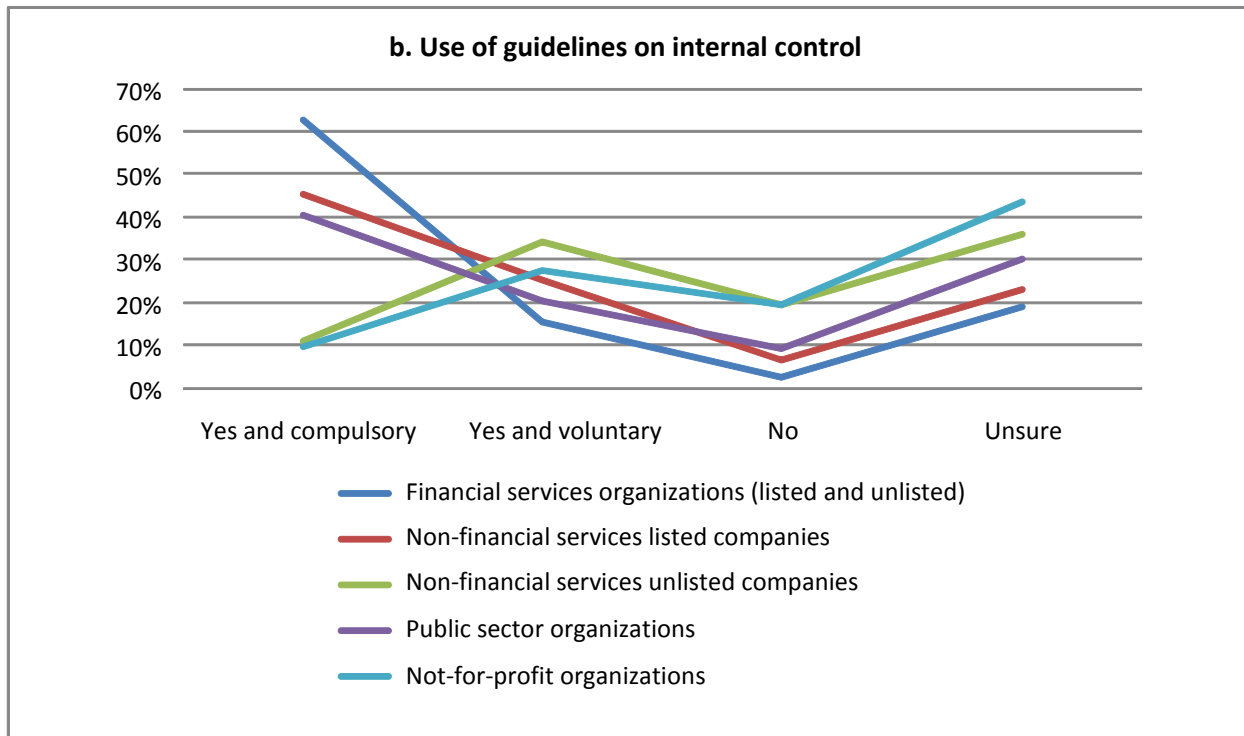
b. Use of guidelines on internal control

70%
60%
50%
40%
30%
20%
10%
0%

Yes and compulsory
Yes and voluntary
No
Unsure

Financial services organizations (listed and unlisted)
Non-financial services listed companies
Non-financial services unlisted companies
Public sector organizations
Not-for-profit organizations